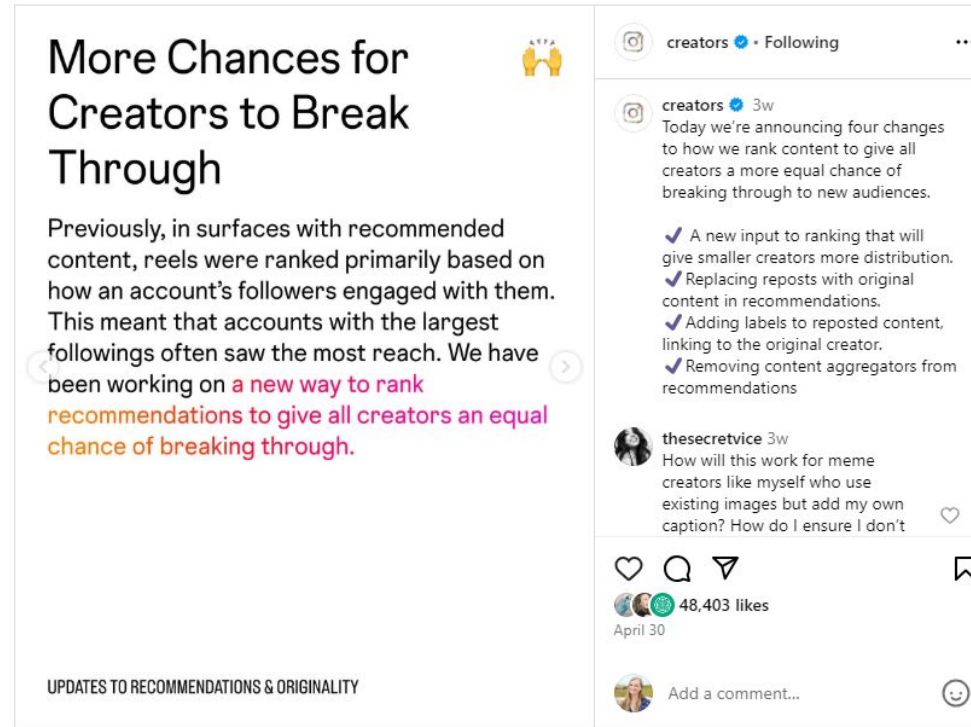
More Chances for Creators to Break Through 🙌

Previously, in surfaces with recommended content, reels were ranked primarily based on how an account's followers engaged with them. This meant that accounts with the largest followings often saw the most reach. We have been working on a new way to rank recommendations to give all creators an equal chance of breaking through.

UPDATES TO RECOMMENDATIONS & ORIGINALITY

creators • Following

creators 3w
Today we're announcing four changes to how we rank content to give all creators a more equal chance of breaking through to new audiences.

✔ A new input to ranking that will give smaller creators more distribution.
✔ Replacing reposts with original content in recommendations.
✔ Adding labels to reposted content, linking to the original creator.
✔ Removing content aggregators from recommendations

thesecretvice 3w
How will this work for meme creators like myself who use existing images but add my own caption? How do I ensure I don't

48,403 likes
April 30

Add a comment...